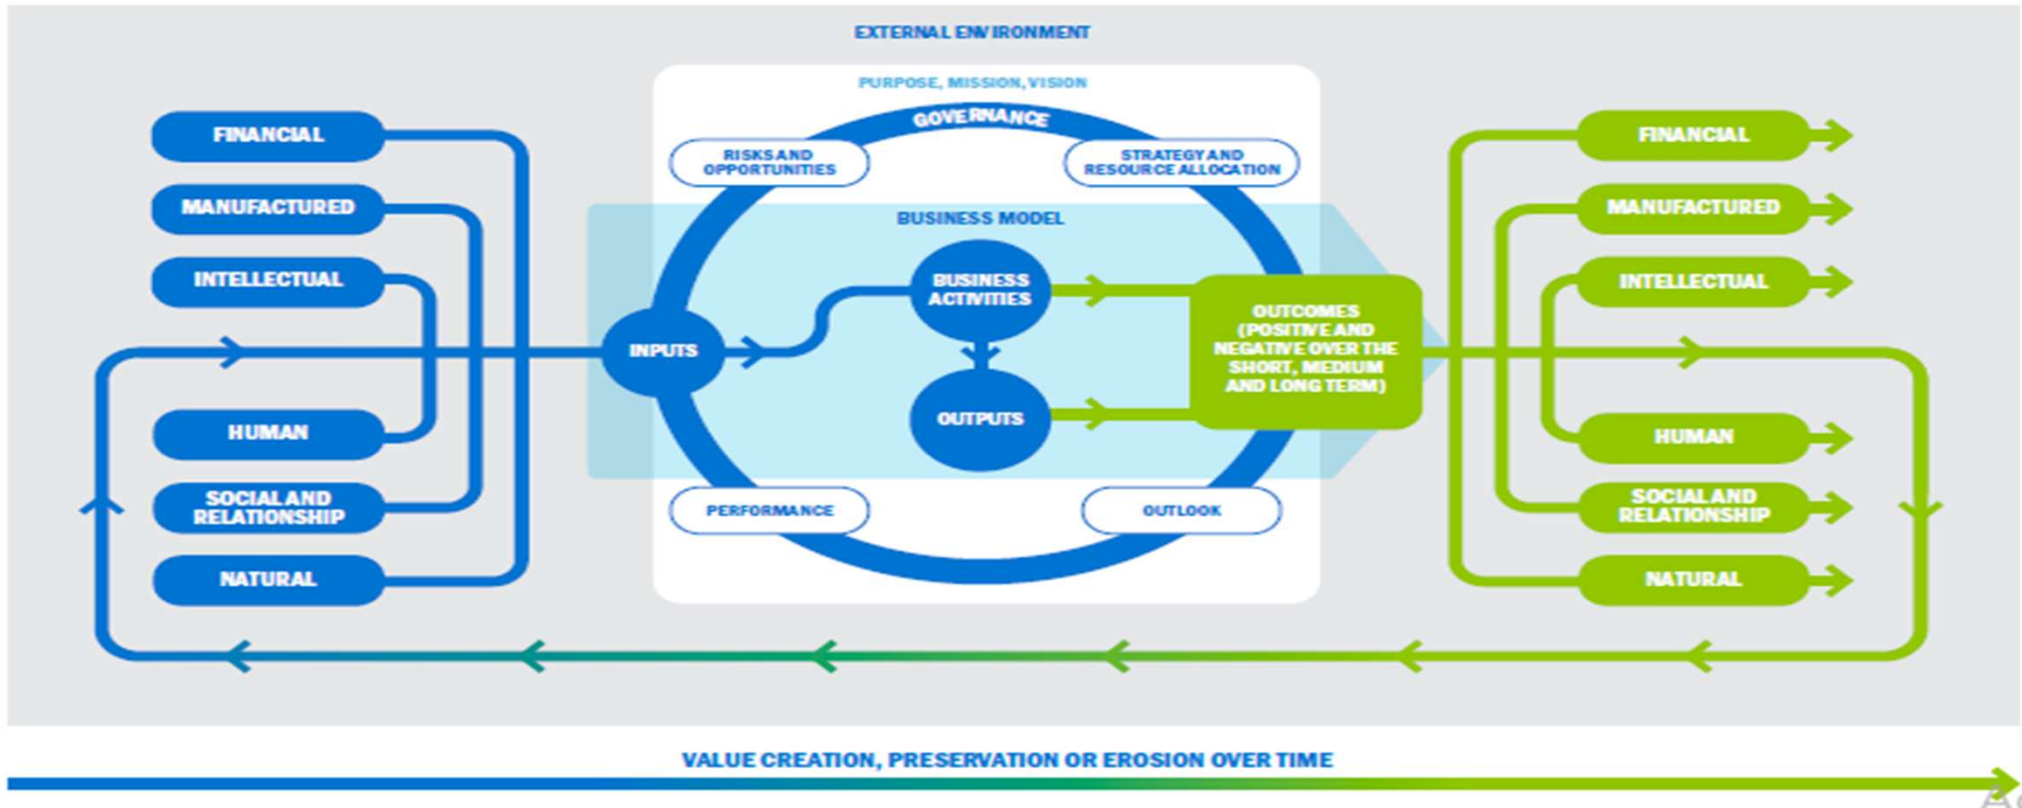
EXTERNAL ENVIRONMENT

PURPOSE, MISSION, VISION

GOVERNANCE

RISKS AND OPPORTUNITIES

STRATEGY AND RESOURCE ALLOCATION

BUSINESS MODEL

FINANCIAL

MANUFACTURED

INTELLECTUAL

HUMAN

SOCIAL AND RELATIONSHIP

NATURAL

INPUTS

BUSINESS ACTIVITIES

OUTPUTS

OUTCOMES (POSITIVE AND NEGATIVE OVER THE SHORT, MEDIUM AND LONG TERM)

PERFORMANCE

OUTLOOK

FINANCIAL

MANUFACTURED

INTELLECTUAL

HUMAN

SOCIAL AND RELATIONSHIP

NATURAL

VALUE CREATION, PRESERVATION OR EROSION OVER TIME